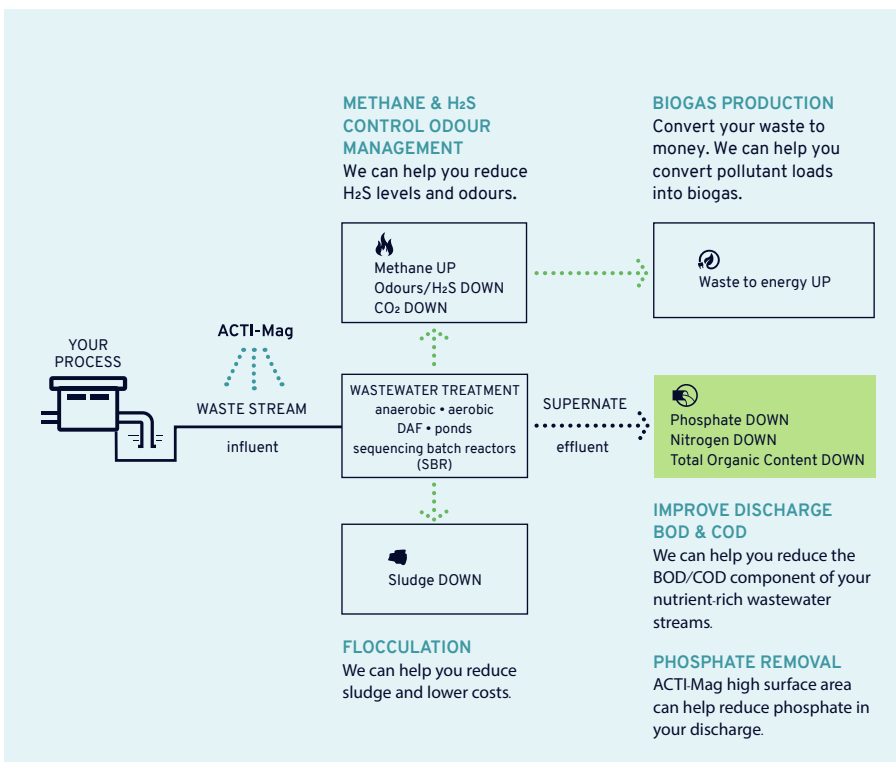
METHANE & $H_2S$ CONTROL ODOUR MANAGEMENT
We can help you reduce $H_2S$ levels and odours.

BIOGAS PRODUCTION
Convert your waste to money. We can help you convert pollutant loads into biogas.

Methane UP
Odours/$H_2S$ DOWN
$CO_2$ DOWN

Waste to energy UP

YOUR PROCESS

ACTI-Mag

WASTE STREAM

influent

WASTEWATER TREATMENT
anaerobic • aerobic
DAF • ponds
sequencing batch reactors (SBR)

SUPERNATE

effluent

Phosphate DOWN
Nitrogen DOWN
Total Organic Content DOWN

IMPROVE DISCHARGE BOD & COD
We can help you reduce the BOD/COD component of your nutrient-rich wastewater streams.

Sludge DOWN

FLOCCULATION
We can help you reduce sludge and lower costs.

PHOSPHATE REMOVAL
ACTI-Mag high surface area can help reduce phosphate in your discharge.